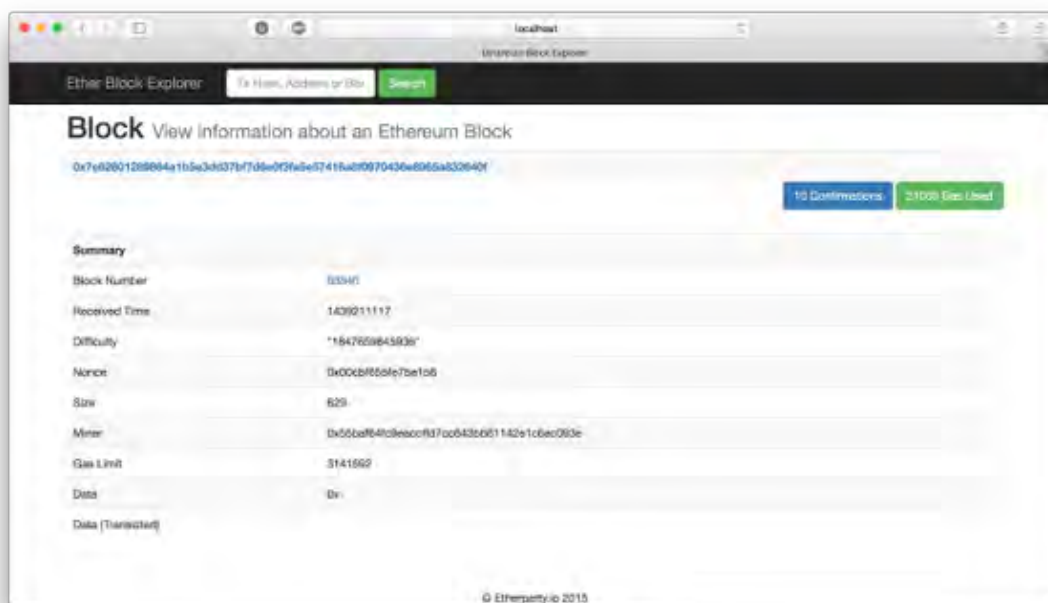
localhost

Ethereum Block Explorer

Ether Block Explorer

Tx Hash, Address or Blo

Search

Block View information about an Ethereum Block

0x7e92601269864a1b5a3dd37bf7d6e0f3fa5e57416a8f0870436e6065a832640f

10 Confirmations

21000 Gas Used

| Summary | |
|---|---|
| Block Number | 93941 |
| Received Time | 1439211117 |
| Difficulty | "1847659845936" |
| Nonce | 0x00cbf656fe7be1b8 |
| Size | 629 |
| Miner | 0x56baf64fc9eaccfd7cc843b661142e1c6ac093e |
| Gas Limit | 3141592 |
| Data | 0x |
| Data (Translated) | |

© Etherparty.io 2015